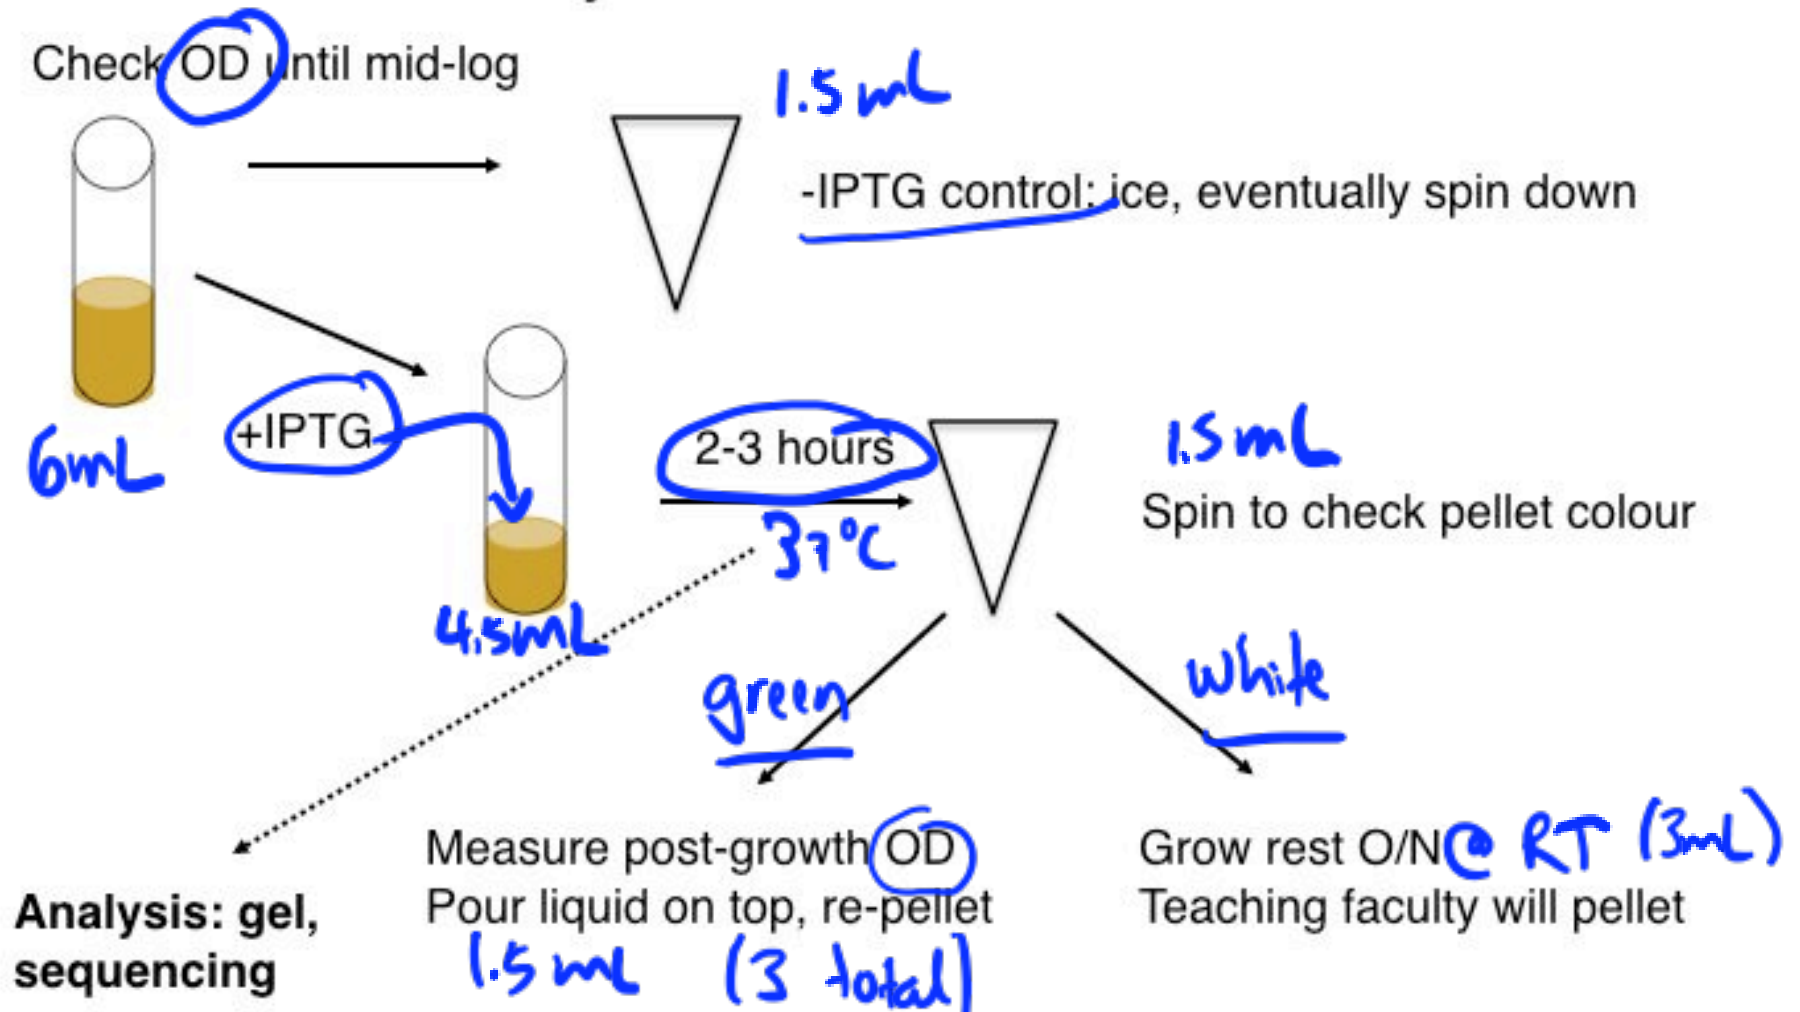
Check OD until mid-log

1.5 mL

-IPTG control: ice, eventually spin down

6mL

+IPTG

4.5mL

2-3 hours

37°C

1.5 mL

Spin to check pellet colour

green

white

Analysis: gel, sequencing

Measure post-growth OD
Pour liquid on top, re-pellet
1.5 mL (3 total)

Grow rest O/N @ RT (3mL)
Teaching faculty will pellet